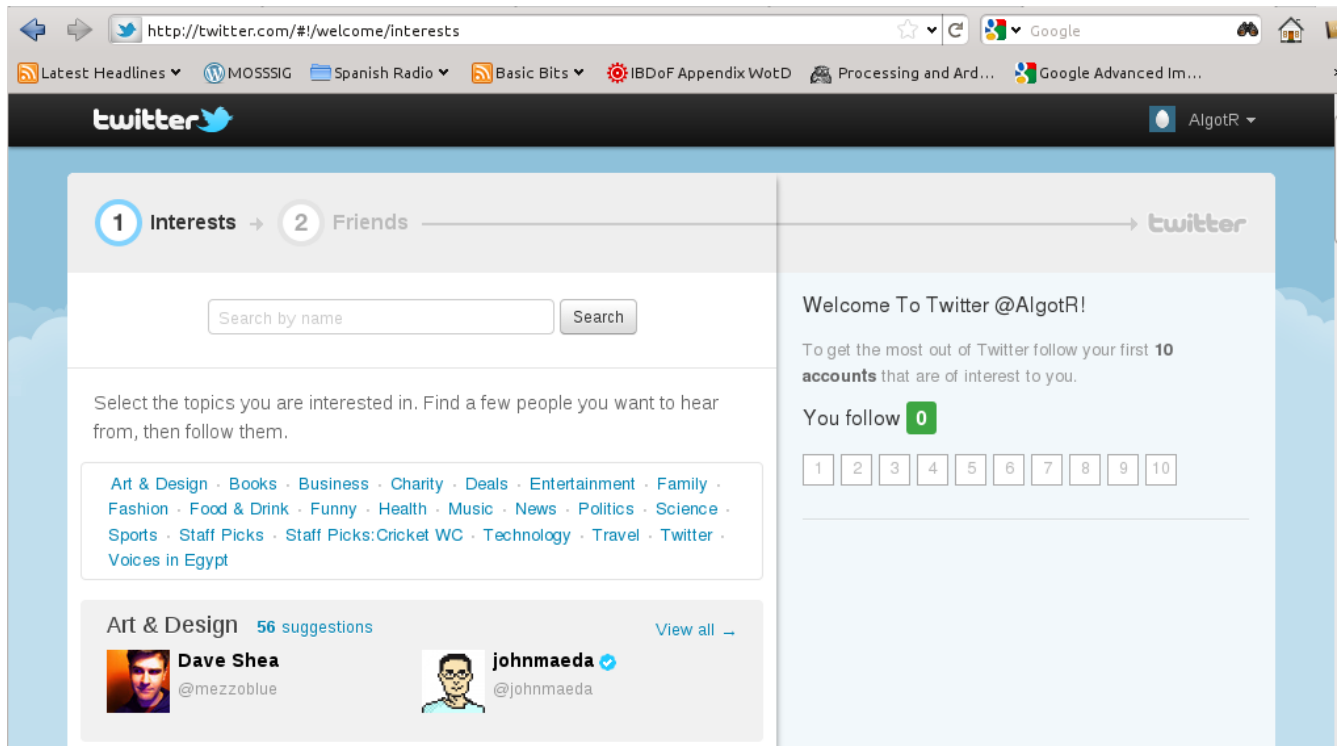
http://twitter.com/#!/welcome/interests

Google

Latest Headlines MOSSSIG Spanish Radio Basic Bits IBDoF Appendix WotD Processing and Ard... Google Advanced Im...

twitter

AlgotR

1 Interests 2 Friends twitter

Search by name Search

Select the topics you are interested in. Find a few people you want to hear from, then follow them.

Art & Design · Books · Business · Charity · Deals · Entertainment · Family · Fashion · Food & Drink · Funny · Health · Music · News · Politics · Science · Sports · Staff Picks · Staff Picks:Cricket WC · Technology · Travel · Twitter · Voices in Egypt

Art & Design 56 suggestions View all →

Dave Shea @mezzoblue

johnmaeda @johnmaeda

Welcome To Twitter @AlgotR!

To get the most out of Twitter follow your first 10 accounts that are of interest to you.

You follow 0

1 2 3 4 5 6 7 8 9 10